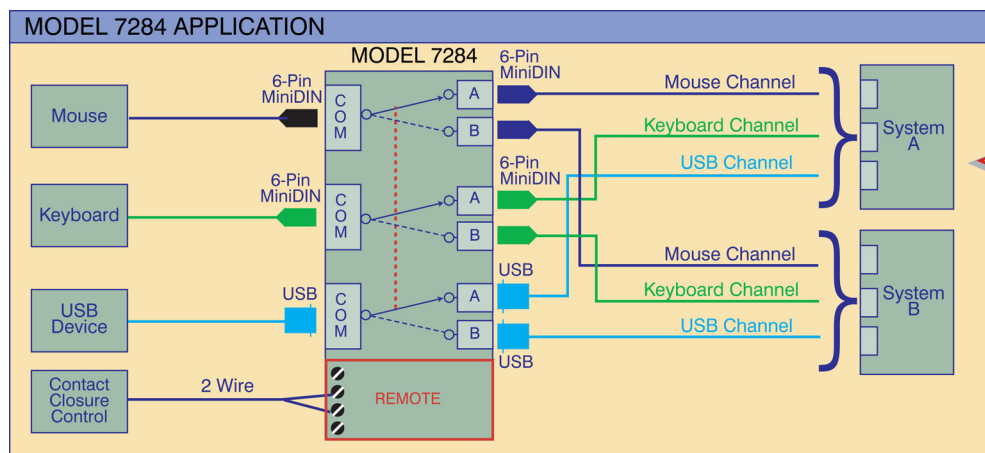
MODEL 7284 APPLICATION

MODEL 7284

Mouse

6-Pin MiniDIN

COM

A

B

6-Pin MiniDIN

Mouse Channel

Keyboard Channel

System A

Keyboard

6-Pin MiniDIN

COM

A

B

6-Pin MiniDIN

USB Channel

Mouse Channel

System B

USB Device

USB

COM

A

B

USB

Keyboard Channel

USB Channel

USB

Contact Closure Control

2 Wire

REMOTE